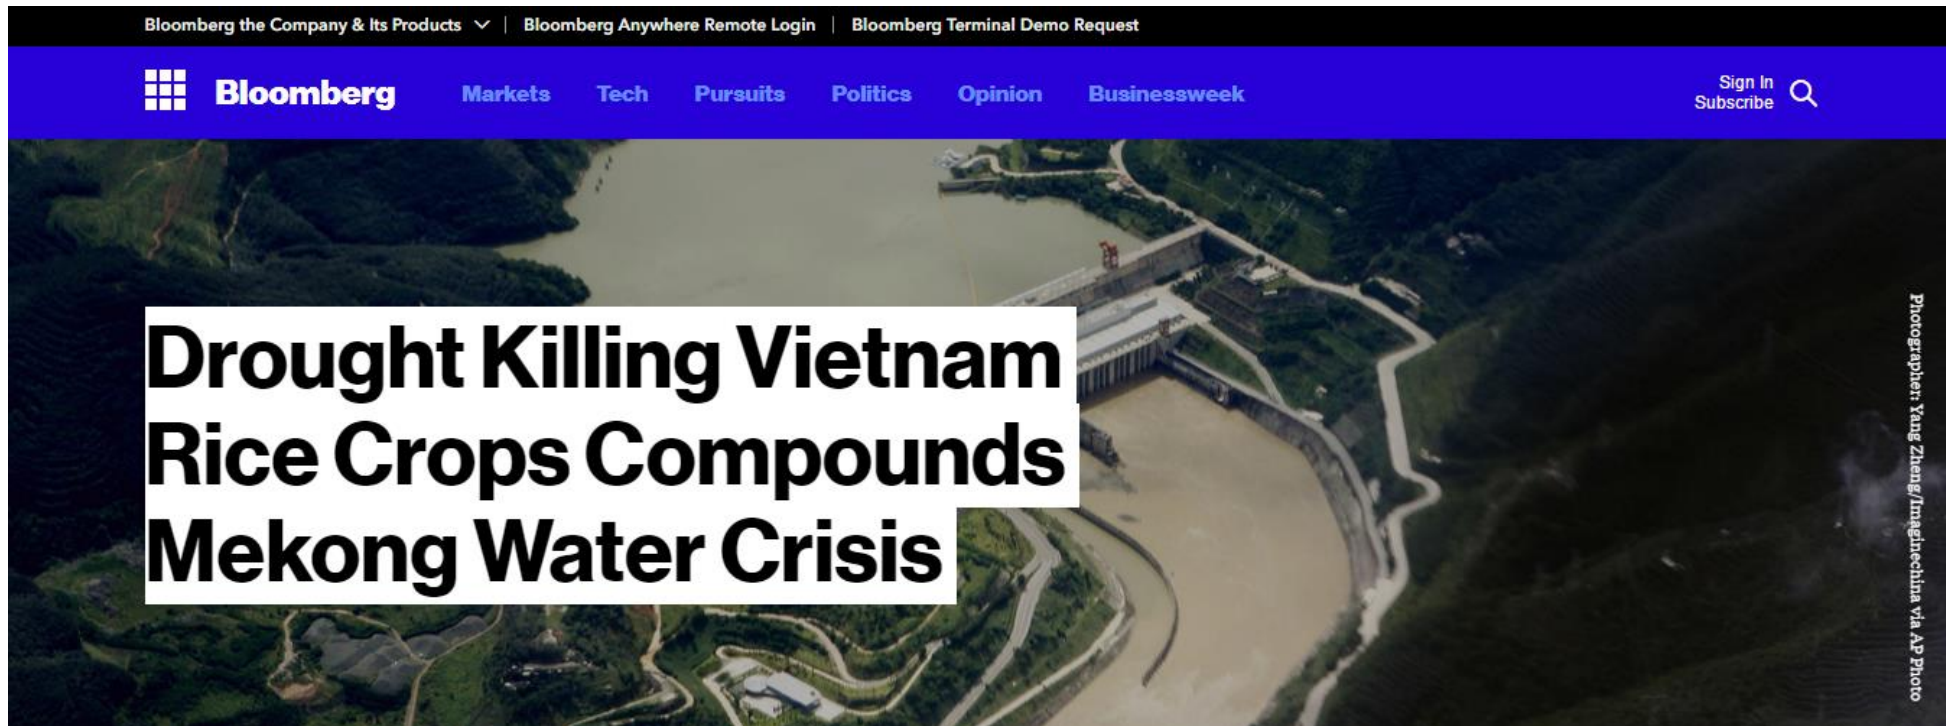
Bloomberg the Company & Its Products | Bloomberg Anywhere Remote Login | Bloomberg Terminal Demo Request

Bloomberg Markets Tech Pursuits Politics Opinion Businessweek

Sign In
Subscribe

Drought Killing Vietnam Rice Crops Compounds Mekong Water Crisis

Photographer: Yang Zheng/Imaginechina via AP Photo